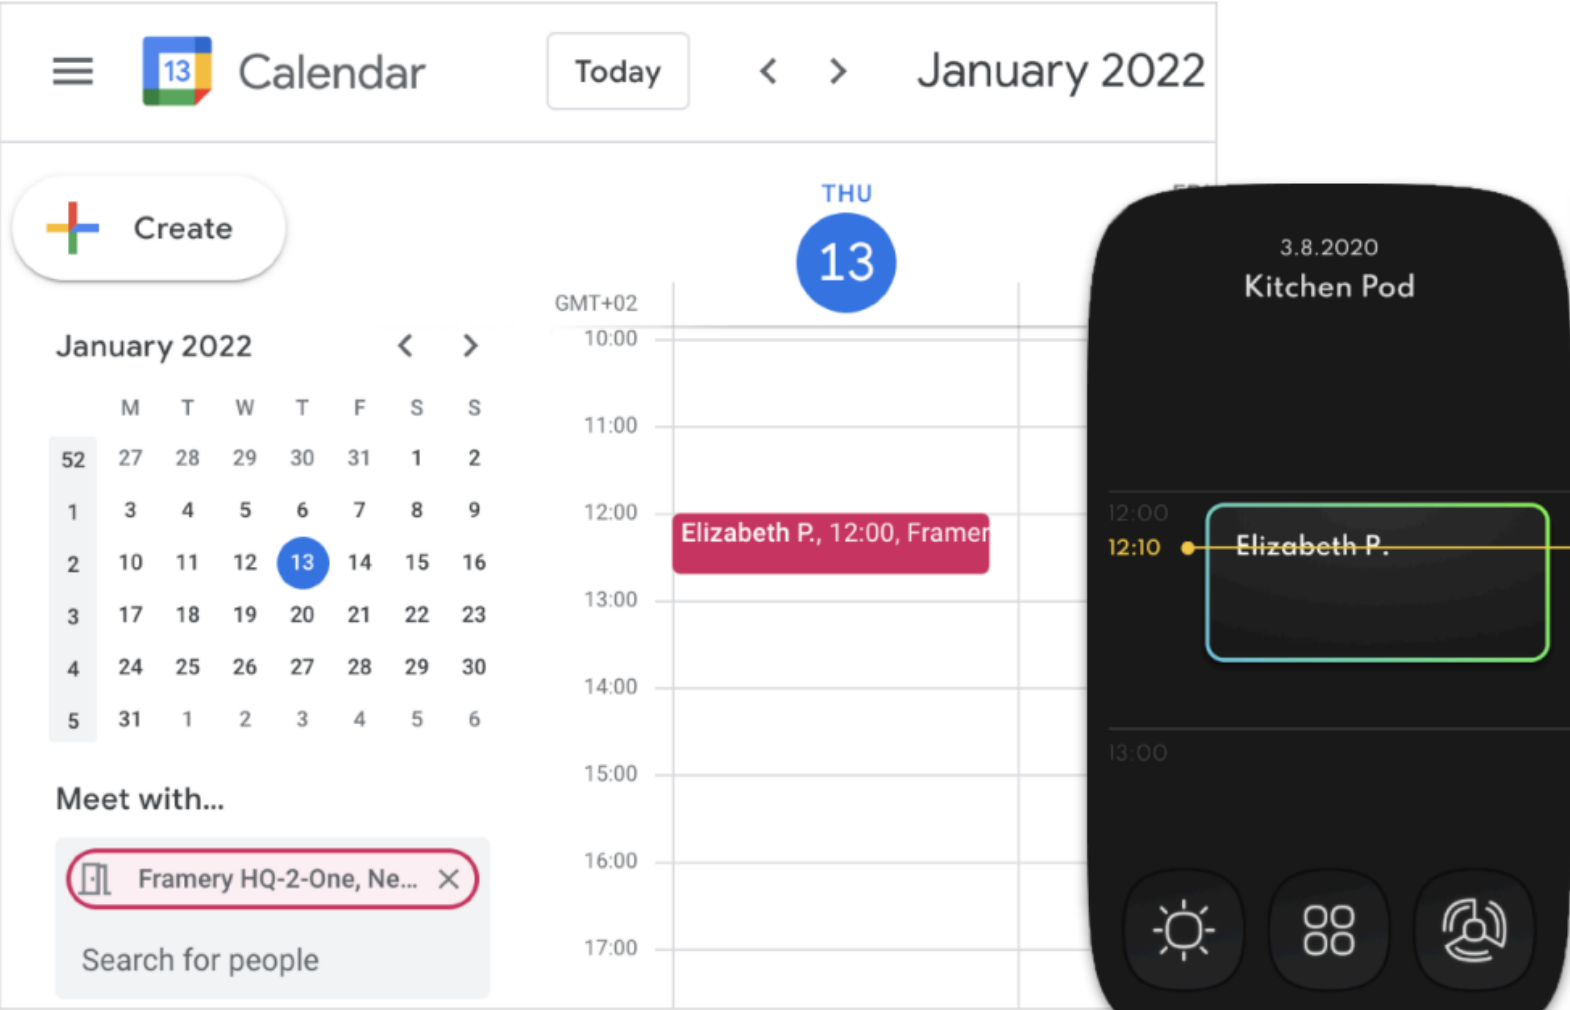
13 Calendar

Today

January 2022

Create

January 2022

| | M | T | W | T | F | S | S |
|---|---|---|---|---|---|---|---|
| 52 | 27 | 28 | 29 | 30 | 31 | 1 | 2 |
| 1 | 3 | 4 | 5 | 6 | 7 | 8 | 9 |
| 2 | 10 | 11 | 12 | 13 | 14 | 15 | 16 |
| 3 | 17 | 18 | 19 | 20 | 21 | 22 | 23 |
| 4 | 24 | 25 | 26 | 27 | 28 | 29 | 30 |
| 5 | 31 | 1 | 2 | 3 | 4 | 5 | 6 |

Meet with...

Framery HQ-2-One, Ne...

Search for people

THU
13

GMT+02
10:00
11:00
12:00
Elizabeth P., 12:00, Framer
13:00
14:00
15:00
16:00
17:00

3.8.2020
Kitchen Pod

12:00
12:10
Elizabeth P.
13:00